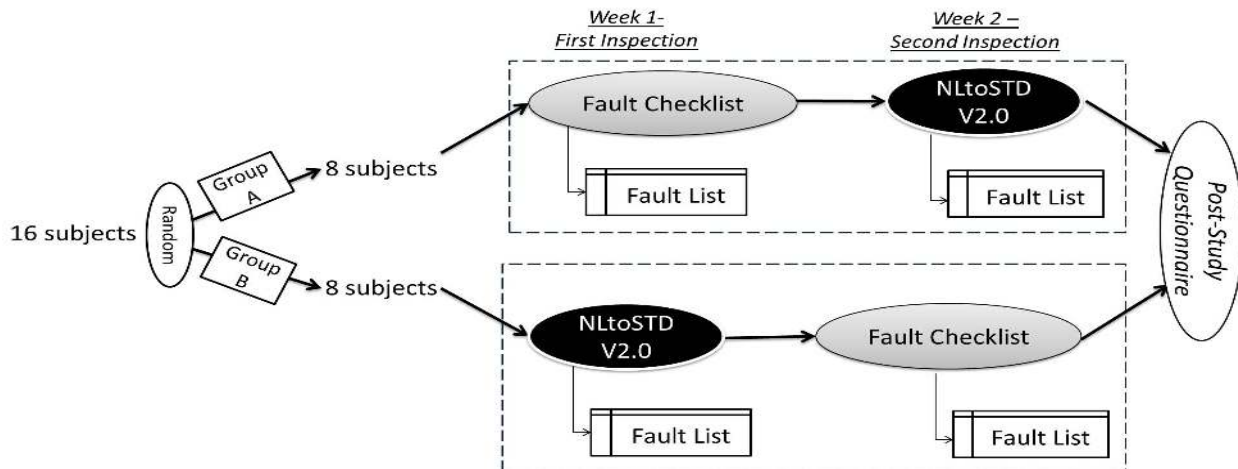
Week 1-
First Inspection

Week 2 –
Second Inspection

16 subjects

Random

Group A

Group B

8 subjects

8 subjects

Fault Checklist

Fault List

NLtoSTD V2.0

Fault List

NLtoSTD V2.0

Fault List

Fault Checklist

Fault List

Post-Study Questionnaire